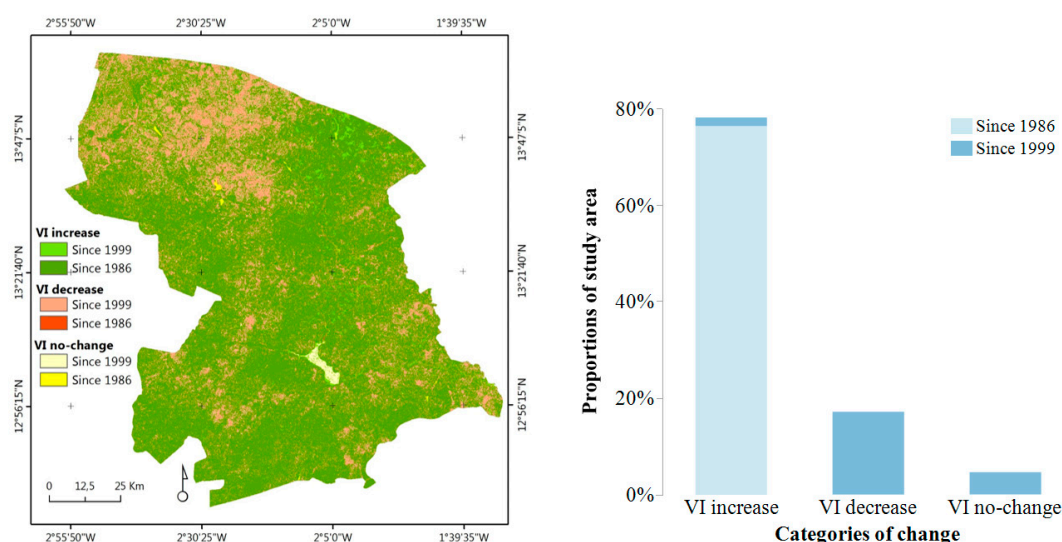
2°55'50"W 2°30'25"W 2°5'0"W 1°39'35"W

13°47'5"N 13°21'40"N 12°56'15"N

13°47'5"N 13°21'40"N 12°56'15"N

VI increase
Since 1999
Since 1986
VI decrease
Since 1999
Since 1986
VI no-change
Since 1999
Since 1986

0 12,5 25 Km

2°55'50"W 2°30'25"W 2°5'0"W 1°39'35"W

Since 1986
Since 1999

Proportions of study area

80%
60%
40%
20%
0%

VI increase VI decrease VI no-change

Categories of change